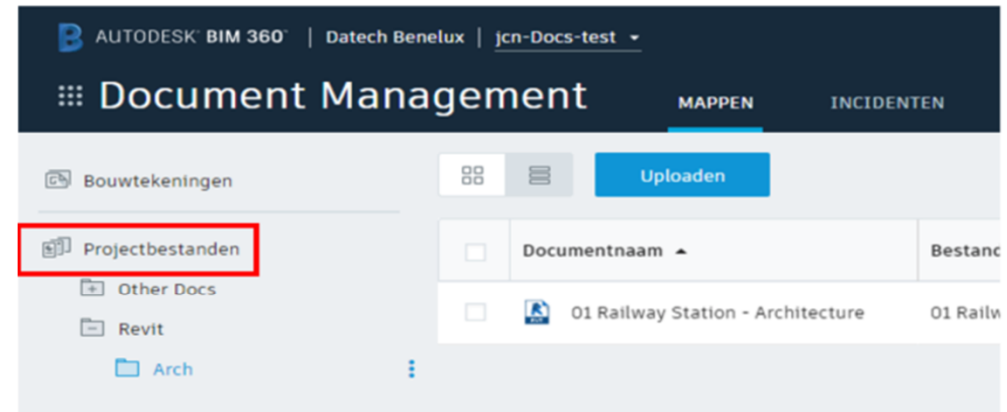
AUTODESK® BIM 360® | Datech Benelux | jcn-Docs-test

Document Management

MAPPEN

INCIDENTEN

Bouwtekeningen

Projectbestanden

Other Docs

Revit

Arch

Uploaden

| | Documentnaam ▲ | Bestand |
|---|---|---|
| | 01 Railway Station - Architecture | 01 Railw |